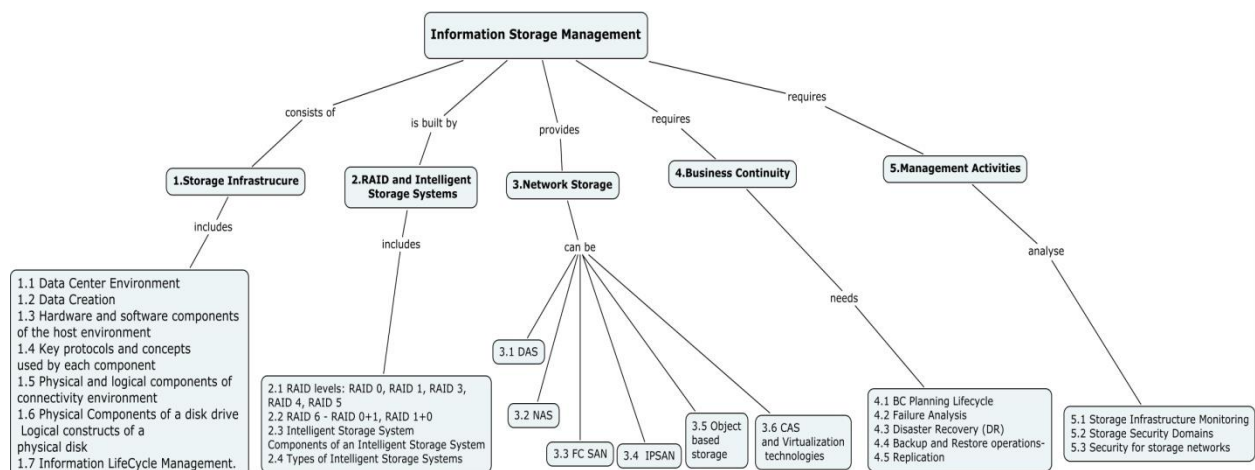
Information Storage Management

consists of

is built by

provides

requires

requires

1.Storage Infrastrucure

2.RAID and Intelligent Storage Systems

3.Network Storage

4.Business Continuity

5.Management Activities

includes

includes

can be

needs

analyse

1.1 Data Center Environment
1.2 Data Creation
1.3 Hardware and software components of the host environment
1.4 Key protocols and concepts used by each component
1.5 Physical and logical components of connectivity environment
1.6 Physical Components of a disk drive
Logical constructs of a physical disk
1.7 Information LifeCycle Management.

2.1 RAID levels: RAID 0, RAID 1, RAID 3, RAID 4, RAID 5
2.2 RAID 6 - RAID 0+1, RAID 1+0
2.3 Intelligent Storage System
Components of an Intelligent Storage System
2.4 Types of Intelligent Storage Systems

3.1 DAS

3.2 NAS

3.3 FC SAN

3.4 IPSAN

3.5 Object based storage

3.6 CAS and Virtualization technologies

4.1 BC Planning Lifecycle
4.2 Failure Analysis
4.3 Disaster Recovery (DR)
4.4 Backup and Restore operations-
4.5 Replication

5.1 Storage Infrastructure Monitoring
5.2 Storage Security Domains
5.3 Security for storage networks